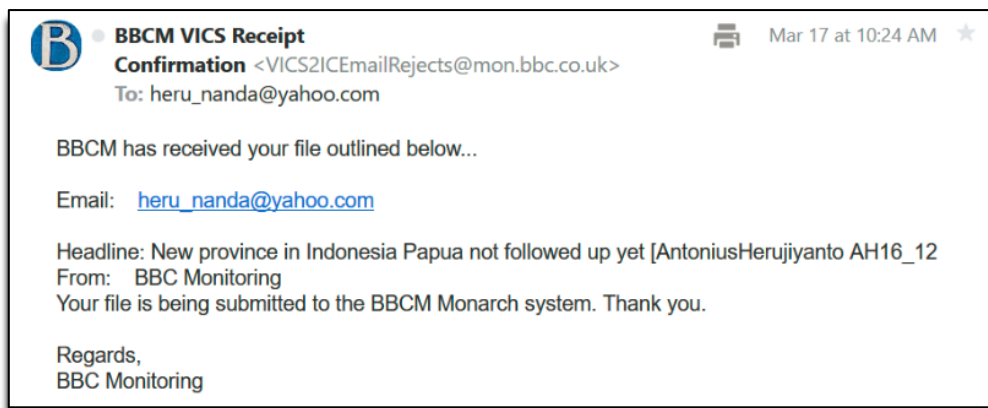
B

BBCM VICS Receipt Confirmation <VICS2ICEmailRejects@mon.bbc.co.uk>
To: heru_nanda@yahoo.com

Mar 17 at 10:24 AM

BBCM has received your file outlined below...

Email: heru_nanda@yahoo.com

Headline: New province in Indonesia Papua not followed up yet [AntoniusHerujiyanto AH16_12
From: BBC Monitoring
Your file is being submitted to the BBCM Monarch system. Thank you.

Regards,
BBC Monitoring